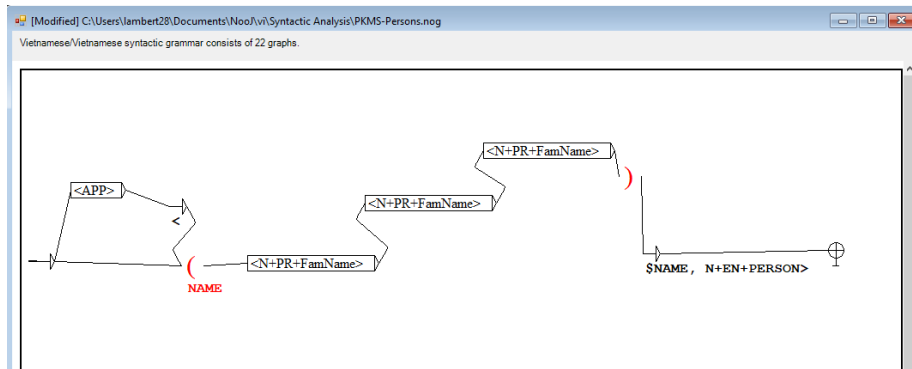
[Modified] C:\Users\lambert28\Documents\NooJ\vi\Syntactic Analysis\PKMS-Persons.nog

Vietnamese/Vietnamese syntactic grammar consists of 22 graphs.

<APP>
<
(
NAME
<N+PR+FamName>
<N+PR+FamName>
<N+PR+FamName>
)
$NAME, N+EN+PERSON>